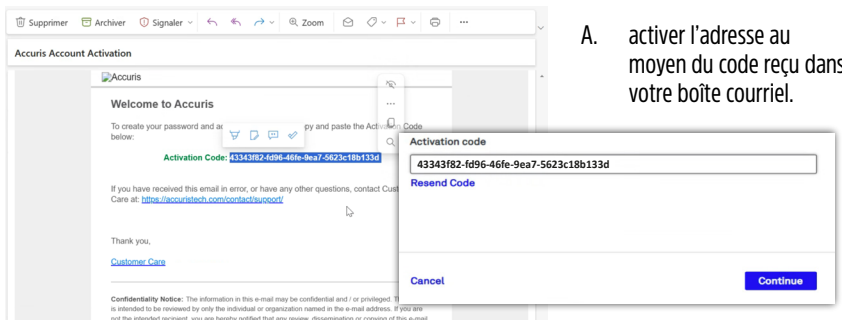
Supprimer Archiver Signaler Zoom ...

Accuris Account Activation

Accuris

Welcome to Accuris

To create your password and a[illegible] py and paste the Activation Code below:

Activation Code: 43343f82-fd96-46fe-9ea7-5623c18b133d

If you have received this email in error, or have any other questions, contact Cust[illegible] Care at: https://accuristech.com/contact/support/

Thank you,

Customer Care

Confidentiality Notice: The information in this e-mail may be confidential and / or privileged. T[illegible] is intended to be reviewed by only the individual or organization named in the e-mail address. If you are not the intended recipient, you are hereby notified that any review, dissemination or copying of this e-mail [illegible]

A. activer l'adresse au moyen du code reçu dans votre boîte courriel.

Activation code

43343f82-fd96-46fe-9ea7-5623c18b133d

Resend Code

Cancel

Continue